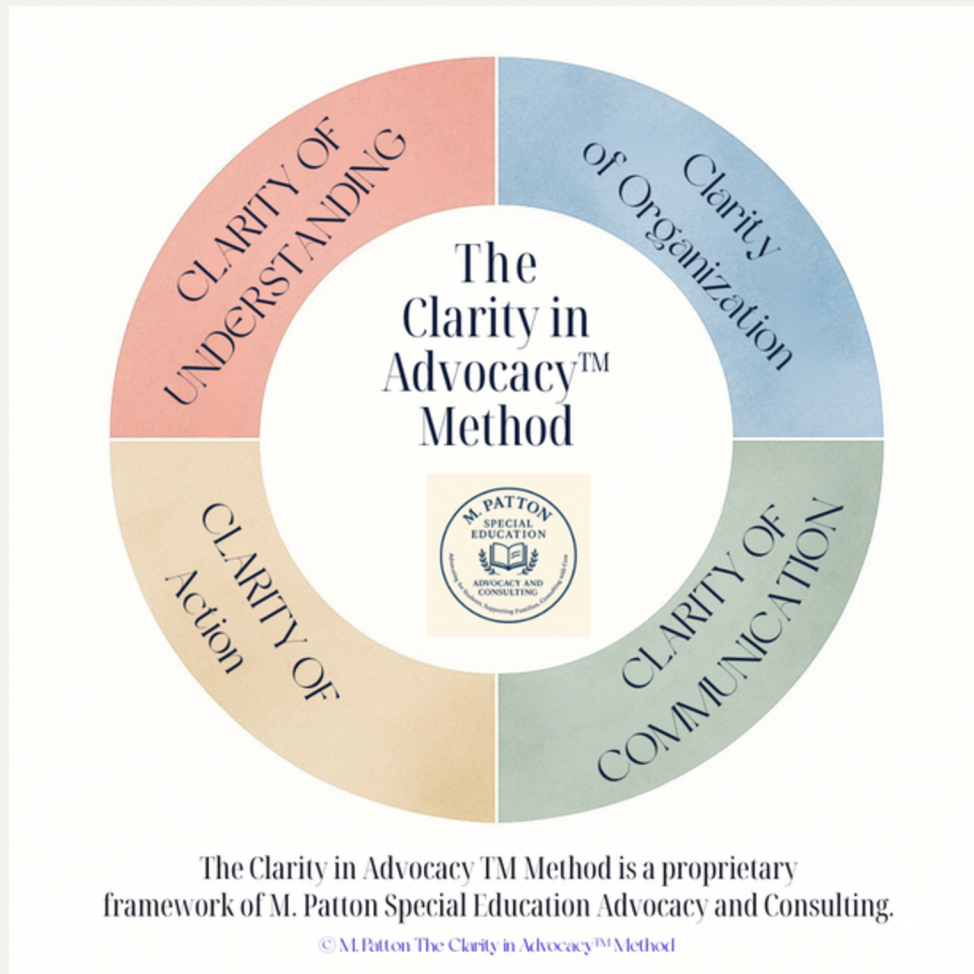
CLARITY OF UNDERSTANDING

Clarity of Organization

CLARITY OF Action

CLARITY OF COMMUNICATION

The Clarity in Advocacy™ Method

M. PATTON
SPECIAL EDUCATION
ADVOCACY AND CONSULTING
Advocating for Students, Supporting Families, Consulting with Care

The Clarity in Advocacy TM Method is a proprietary framework of M. Patton Special Education Advocacy and Consulting.

© M. Patton The Clarity in Advocacy™ Method